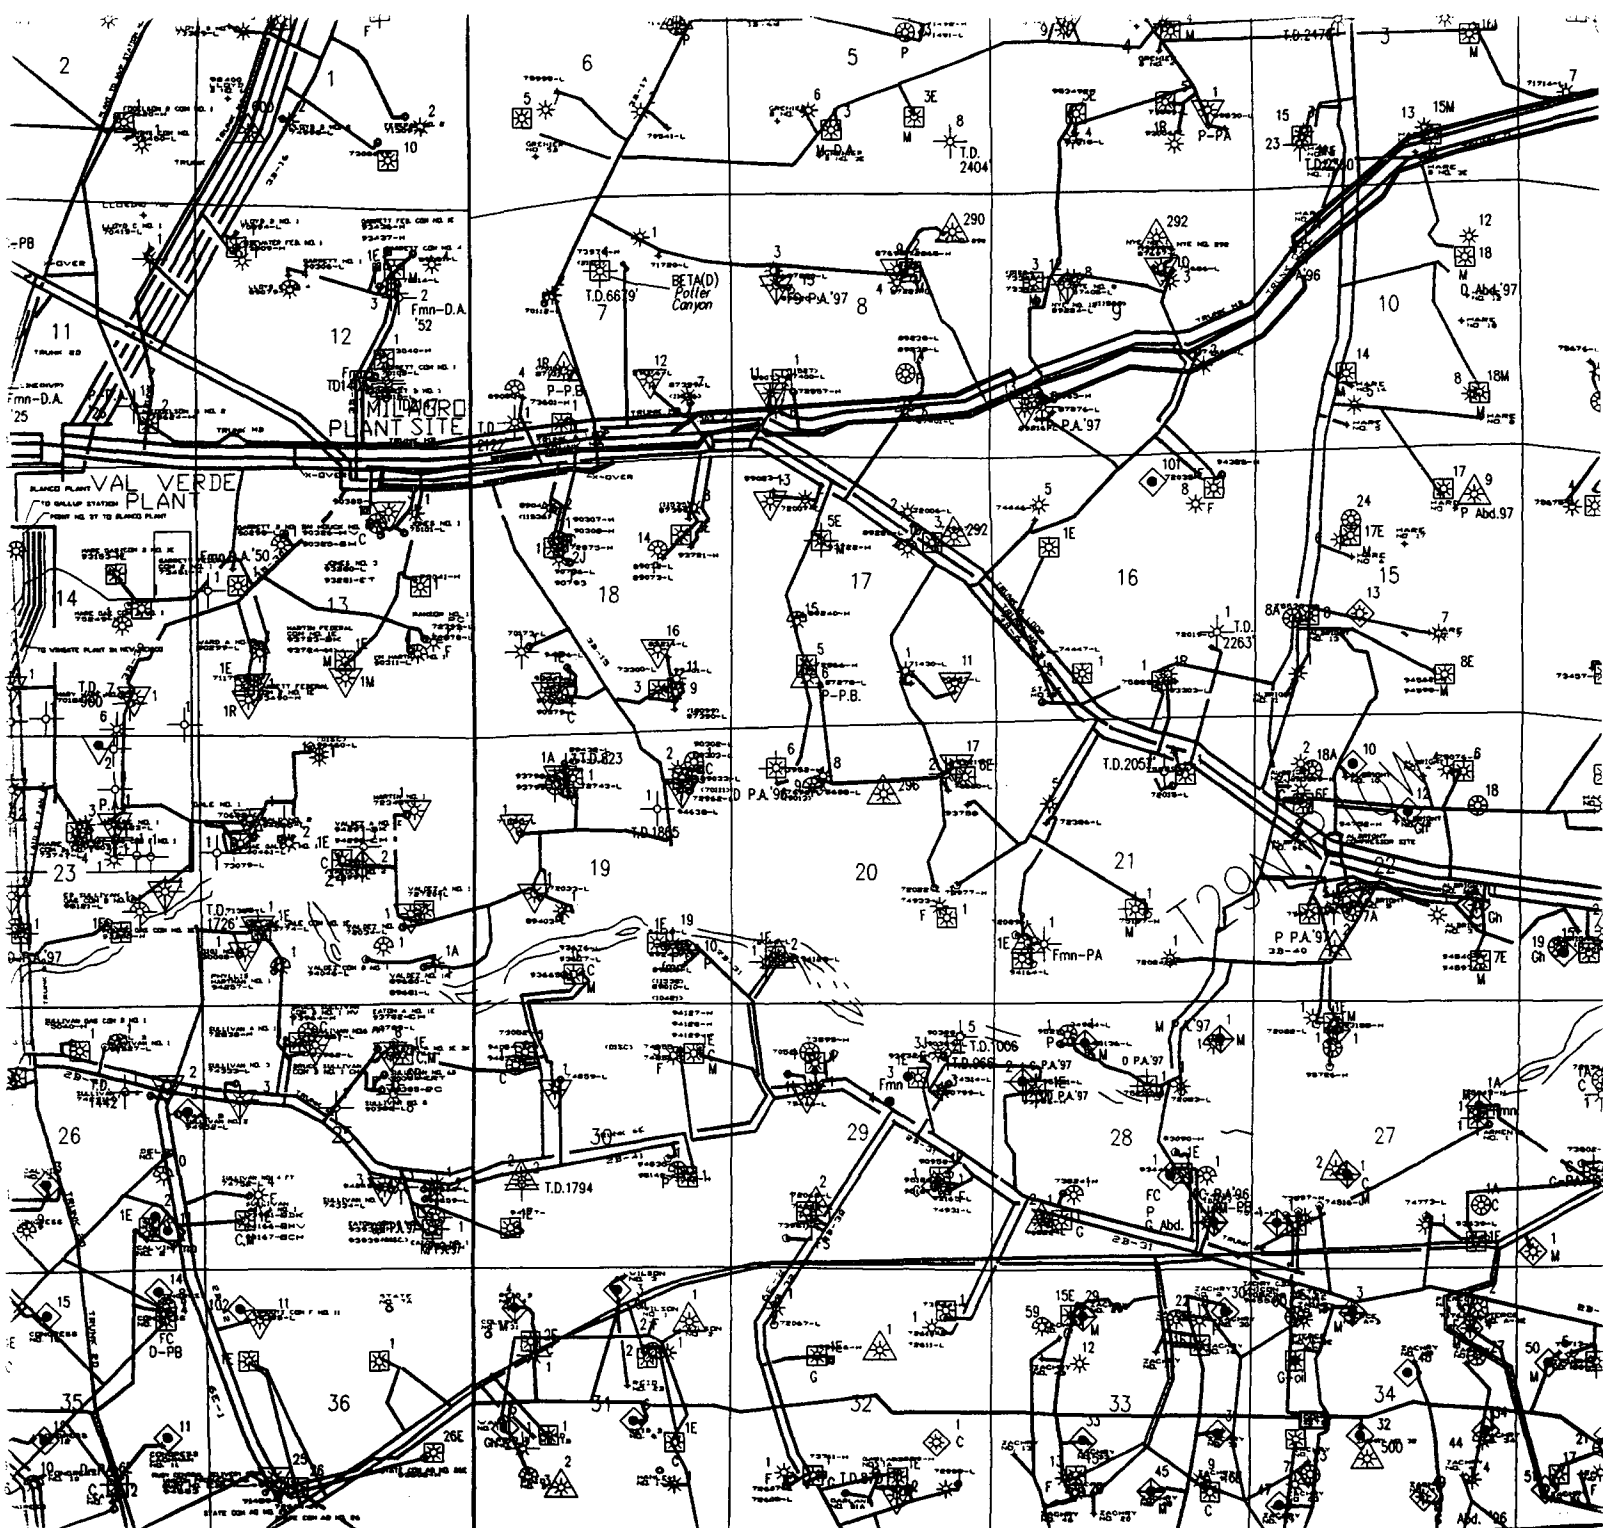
2
1
6
5
3
F
P
M
T.D.2476
3E
8
T.D. 2404
M-D.A.
15
15M
13
23
T.D.2540
7
P-PA
3
290
292
12
18
M
D Abd.'97
10
BETA(D) Potter Canyon
T.D.6619'
7
P-P.A.'97
8
9
11
12
2
Fmn-D.A. '52
Fmn-D.A. '25
MILAGRO PLANT SITE
TD 2122
P-P.B
12
14
18M
8
VAL VERDE PLANT
101
8
F
17
9
P Abd.97
24
17E
5E
2
3
292
5
1E
16
17
15
13
14
Fmn D.A.'50
13
18
16
11
3
9
1E
1
F
1M
1R
T.D.
5
P-P.B.
1
11
T.D. 2263
8A
8
7
8E
1
1A
T.D.823
2
C
D P.A.'96
T.D.1865
6
8
296
17
6E
T.D.2051
2
18A
10
6
18
P.A.
23
19
20
21
22
T.D. 1726
1E
19
10
1E
2
1A
C
M
1E
Fmn-PA
P P.A.'97
7A
Gh
7E
M
19 Gh
M P.A.'97
1
M
5
T.D. 1006
T.D.966
P.A.'97
0 P.A.'97
P.A.'97
3
Fmn
P
C
M
1E
C.M
T.D. 1442
26
30
29
28
27
T.D.1794
2
FC
P
G Abd.
G P.A.'96
1A
C
G
1E
15
14
FC
D-PB
11
1E
102
8
36
26E
25
35
10
11
1
2
31
32
33
34
1E
G
59
15E
29
M
12
30
G-oil
500
32
45
9
44
50
M
1
C
2
F
T.D.
Abd.'96
28-40
28-31
T29N